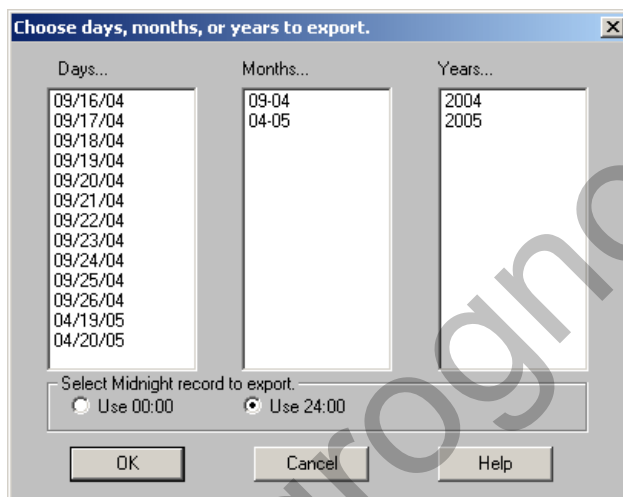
Choose days, months, or years to export.

Days...
09/16/04
09/17/04
09/18/04
09/19/04
09/20/04
09/21/04
09/22/04
09/23/04
09/24/04
09/25/04
09/26/04
04/19/05
04/20/05

Months...
09-04
04-05

Years...
2004
2005

Select Midnight record to export.
Use 00:00
Use 24:00

OK
Cancel
Help